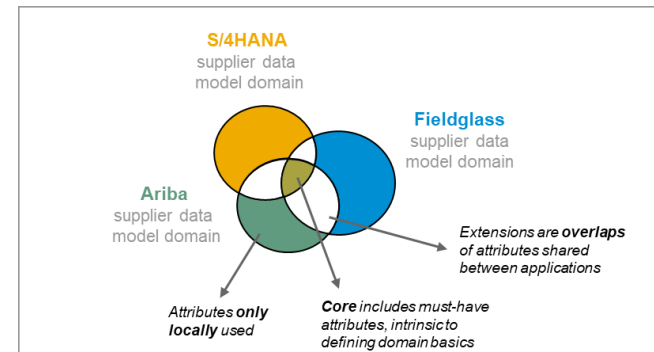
S/4HANA
supplier data model domain

Fieldglass
supplier data model domain

Ariba
supplier data model domain

Extensions are overlaps of attributes shared between applications

Attributes only locally used

Core includes must-have attributes, intrinsic to defining domain basics